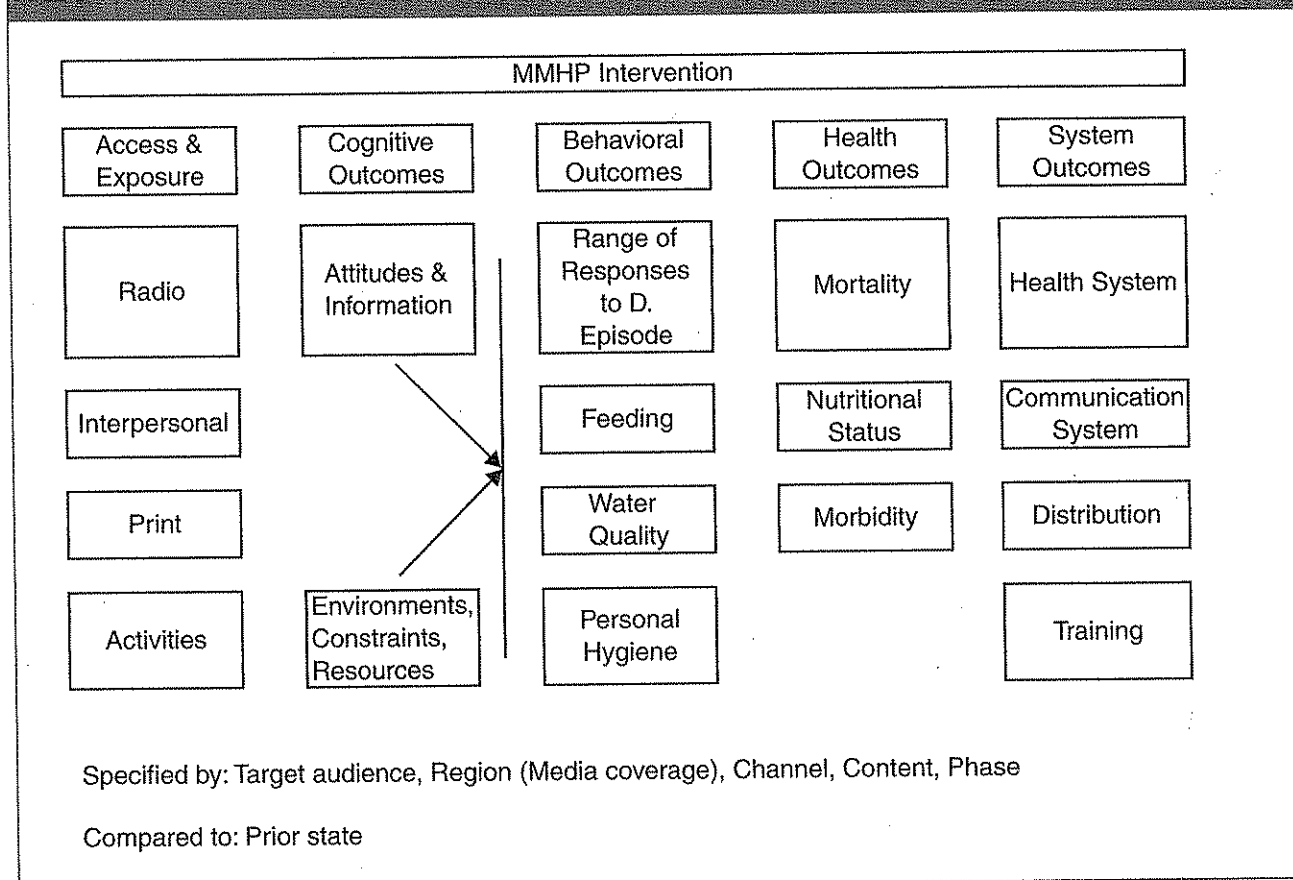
MMHP Intervention

Access & Exposure

Cognitive Outcomes

Behavioral Outcomes

Health Outcomes

System Outcomes

Radio

Attitudes & Information

Range of Responses to D. Episode

Mortality

Health System

Interpersonal

Feeding

Nutritional Status

Communication System

Print

Water Quality

Morbidity

Distribution

Activities

Environments, Constraints, Resources

Personal Hygiene

Training

Specified by: Target audience, Region (Media coverage), Channel, Content, Phase

Compared to: Prior state